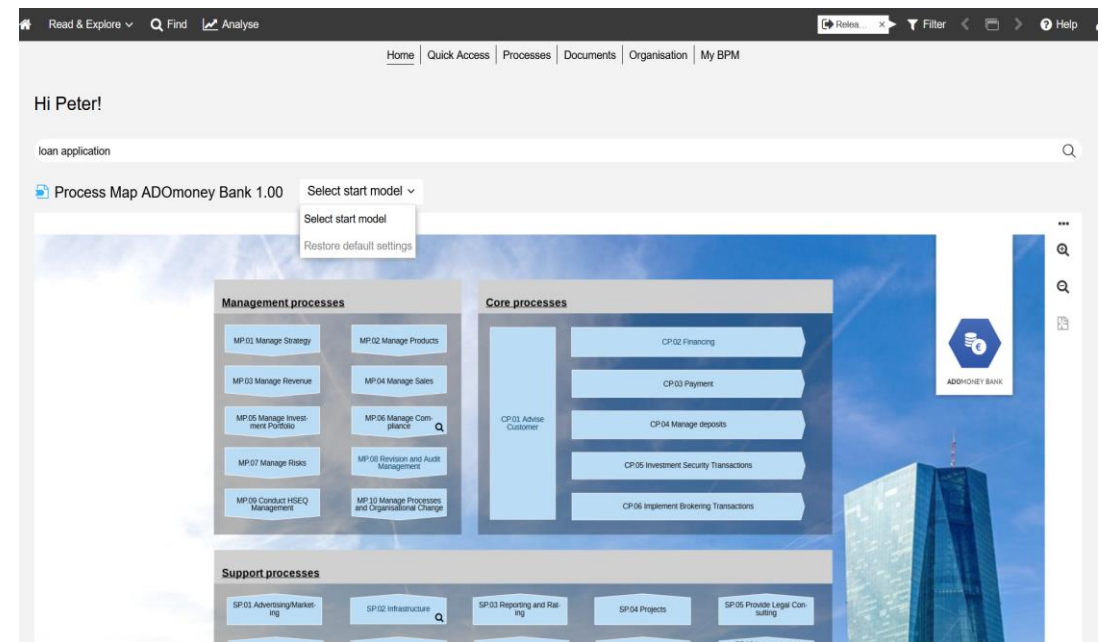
Read & Explore Find Analyse

Relea... × Filter Help

Home | Quick Access | Processes | Documents | Organisation | My BPM

Hi Peter!

loan application

Process Map ADOmoney Bank 1.00 Select start model

Select start model

Restore default settings

Management processes

MP.01 Manage Strategy

MP.02 Manage Products

MP.03 Manage Revenue

MP.04 Manage Sales

MP.05 Manage Investment Portfolio

MP.06 Manage Compliance

MP.07 Manage Risks

MP.08 Revision and Audit Management

MP.09 Conduct HSEQ Management

MP.10 Manage Processes and Organisational Change

Core processes

CP.01 Advise Customer

CP.02 Financing

CP.03 Payment

CP.04 Manage deposits

CP.05 Investment Security Transactions

CP.06 Implement Brokering Transactions

ADOMONEY BANK

Support processes

SP.01 Advertising/Marketing

SP.02 Infrastructure

SP.03 Reporting and Rating

SP.04 Projects

SP.05 Provide Legal Consulting